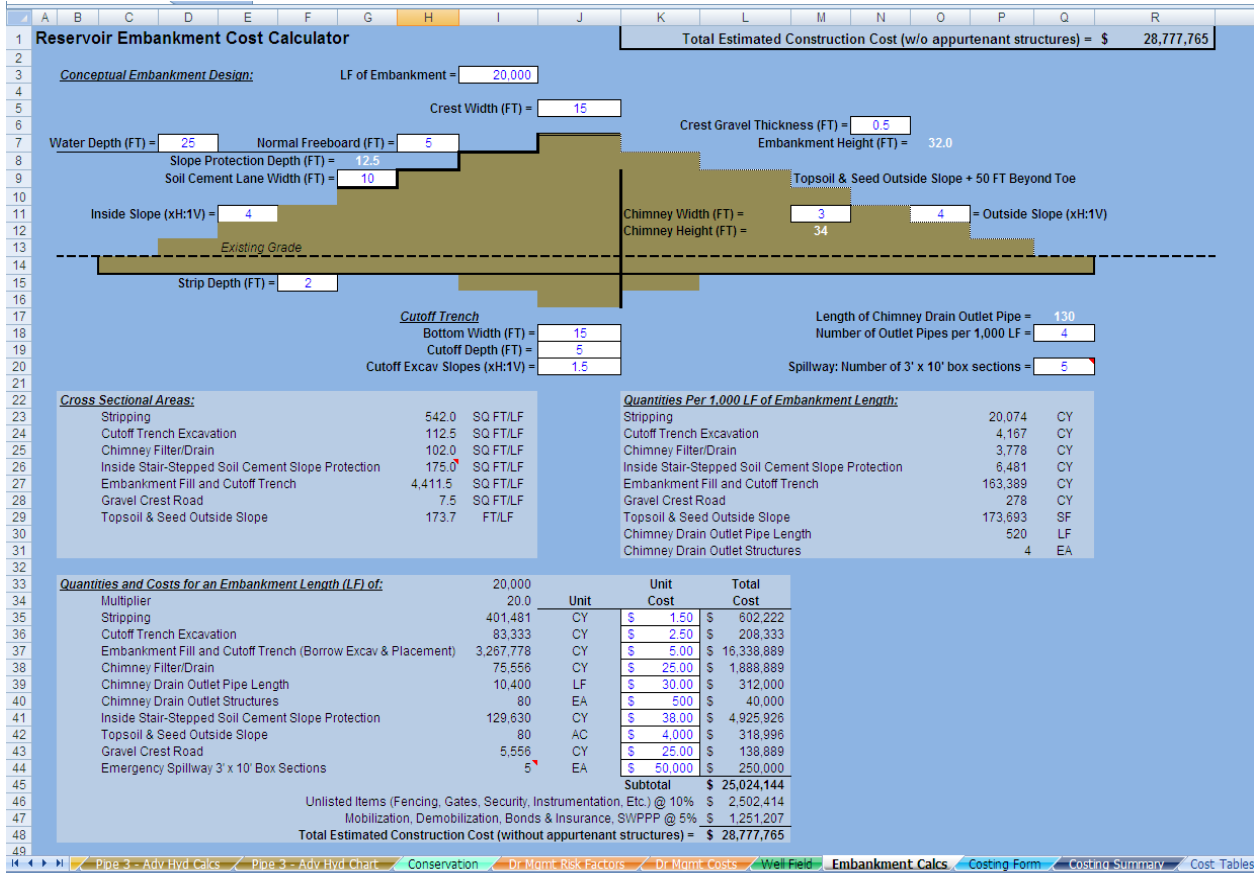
| | A | B | C | D | E | F | G | H | I | J | K | L | M | N | O | P | Q | R |
|---|---|---|---|---|---|---|---|---|---|---|---|---|---|---|---|---|---|---|

Reservoir Embankment Cost Calculator

Total Estimated Construction Cost (w/o appurtenant structures) = $ 28,777,765

Conceptual Embankment Design:

LF of Embankment = 20,000

Crest Width (FT) = 15

Crest Gravel Thickness (FT) = 0.5

Water Depth (FT) = 25

Normal Freeboard (FT) = 5

Embankment Height (FT) = 32.0

Slope Protection Depth (FT) = 12.5

Soil Cement Lane Width (FT) = 10

Topsoil & Seed Outside Slope + 50 FT Beyond Toe

Inside Slope (xH:1V) = 4

Chimney Width (FT) = 3

4 = Outside Slope (xH:1V)

Chimney Height (FT) = 34

Existing Grade

Strip Depth (FT) = 2

Cutoff Trench

Length of Chimney Drain Outlet Pipe = 130

Bottom Width (FT) = 15

Number of Outlet Pipes per 1,000 LF = 4

Cutoff Depth (FT) = 5

Cutoff Excav Slopes (xH:1V) = 1.5

Spillway: Number of 3' x 10' box sections = 5

Cross Sectional Areas:

| | | |
|---|---|---|
| Stripping | 542.0 | SQ FT/LF |
| Cutoff Trench Excavation | 112.5 | SQ FT/LF |
| Chimney Filter/Drain | 102.0 | SQ FT/LF |
| Inside Stair-Stepped Soil Cement Slope Protection | 175.0 | SQ FT/LF |
| Embankment Fill and Cutoff Trench | 4,411.5 | SQ FT/LF |
| Gravel Crest Road | 7.5 | SQ FT/LF |
| Topsoil & Seed Outside Slope | 173.7 | FT/LF |

Quantities Per 1,000 LF of Embankment Length:

| | | |
|---|---|---|
| Stripping | 20,074 | CY |
| Cutoff Trench Excavation | 4,167 | CY |
| Chimney Filter/Drain | 3,778 | CY |
| Inside Stair-Stepped Soil Cement Slope Protection | 6,481 | CY |
| Embankment Fill and Cutoff Trench | 163,389 | CY |
| Gravel Crest Road | 278 | CY |
| Topsoil & Seed Outside Slope | 173,693 | SF |
| Chimney Drain Outlet Pipe Length | 520 | LF |
| Chimney Drain Outlet Structures | 4 | EA |

Quantities and Costs for an Embankment Length (LF) of: 20,000

| | | Unit | Unit Cost | Total Cost |
|---|---|---|---|---|
| Multiplier | 20.0 | | | |
| Stripping | 401,481 | CY | $ 1.50 | $ 602,222 |
| Cutoff Trench Excavation | 83,333 | CY | $ 2.50 | $ 208,333 |
| Embankment Fill and Cutoff Trench (Borrow Excav & Placement) | 3,267,778 | CY | $ 5.00 | $ 16,338,889 |
| Chimney Filter/Drain | 75,556 | CY | $ 25.00 | $ 1,888,889 |
| Chimney Drain Outlet Pipe Length | 10,400 | LF | $ 30.00 | $ 312,000 |
| Chimney Drain Outlet Structures | 80 | EA | $ 500 | $ 40,000 |
| Inside Stair-Stepped Soil Cement Slope Protection | 129,630 | CY | $ 38.00 | $ 4,925,926 |
| Topsoil & Seed Outside Slope | 80 | AC | $ 4,000 | $ 318,996 |
| Gravel Crest Road | 5,556 | CY | $ 25.00 | $ 138,889 |
| Emergency Spillway 3' x 10' Box Sections | 5 | EA | $ 50,000 | $ 250,000 |
| | | | Subtotal | $ 25,024,144 |

Unlisted Items (Fencing, Gates, Security, Instrumentation, Etc.) @ 10% $ 2,502,414
Mobilization, Demobilization, Bonds & Insurance, SWPPP @ 5% $ 1,251,207
Total Estimated Construction Cost (without appurtenant structures) = $ 28,777,765

Pipe 3 - Adv Hyd Calcs | Pipe 3 - Adv Hyd Chart | Conservation | Dr Mgmt Risk Factors | Dr Mgmt Costs | Well Field | Embankment Calcs | Costing Form | Costing Summary | Cost Tables